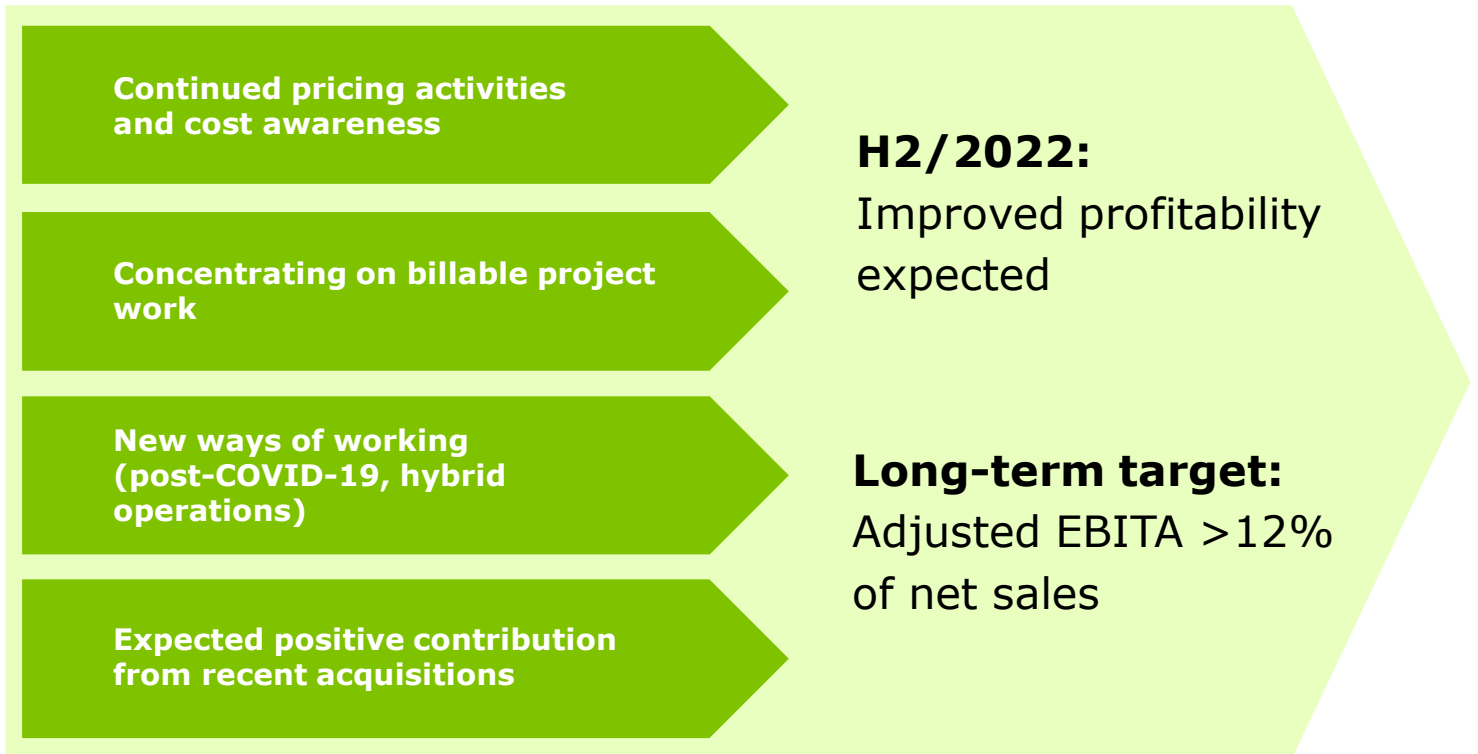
Continued pricing activities and cost awareness

Concentrating on billable project work

New ways of working (post-COVID-19, hybrid operations)

Expected positive contribution from recent acquisitions

**H2/2022:**
Improved profitability expected

**Long-term target:**
Adjusted EBITA >12% of net sales